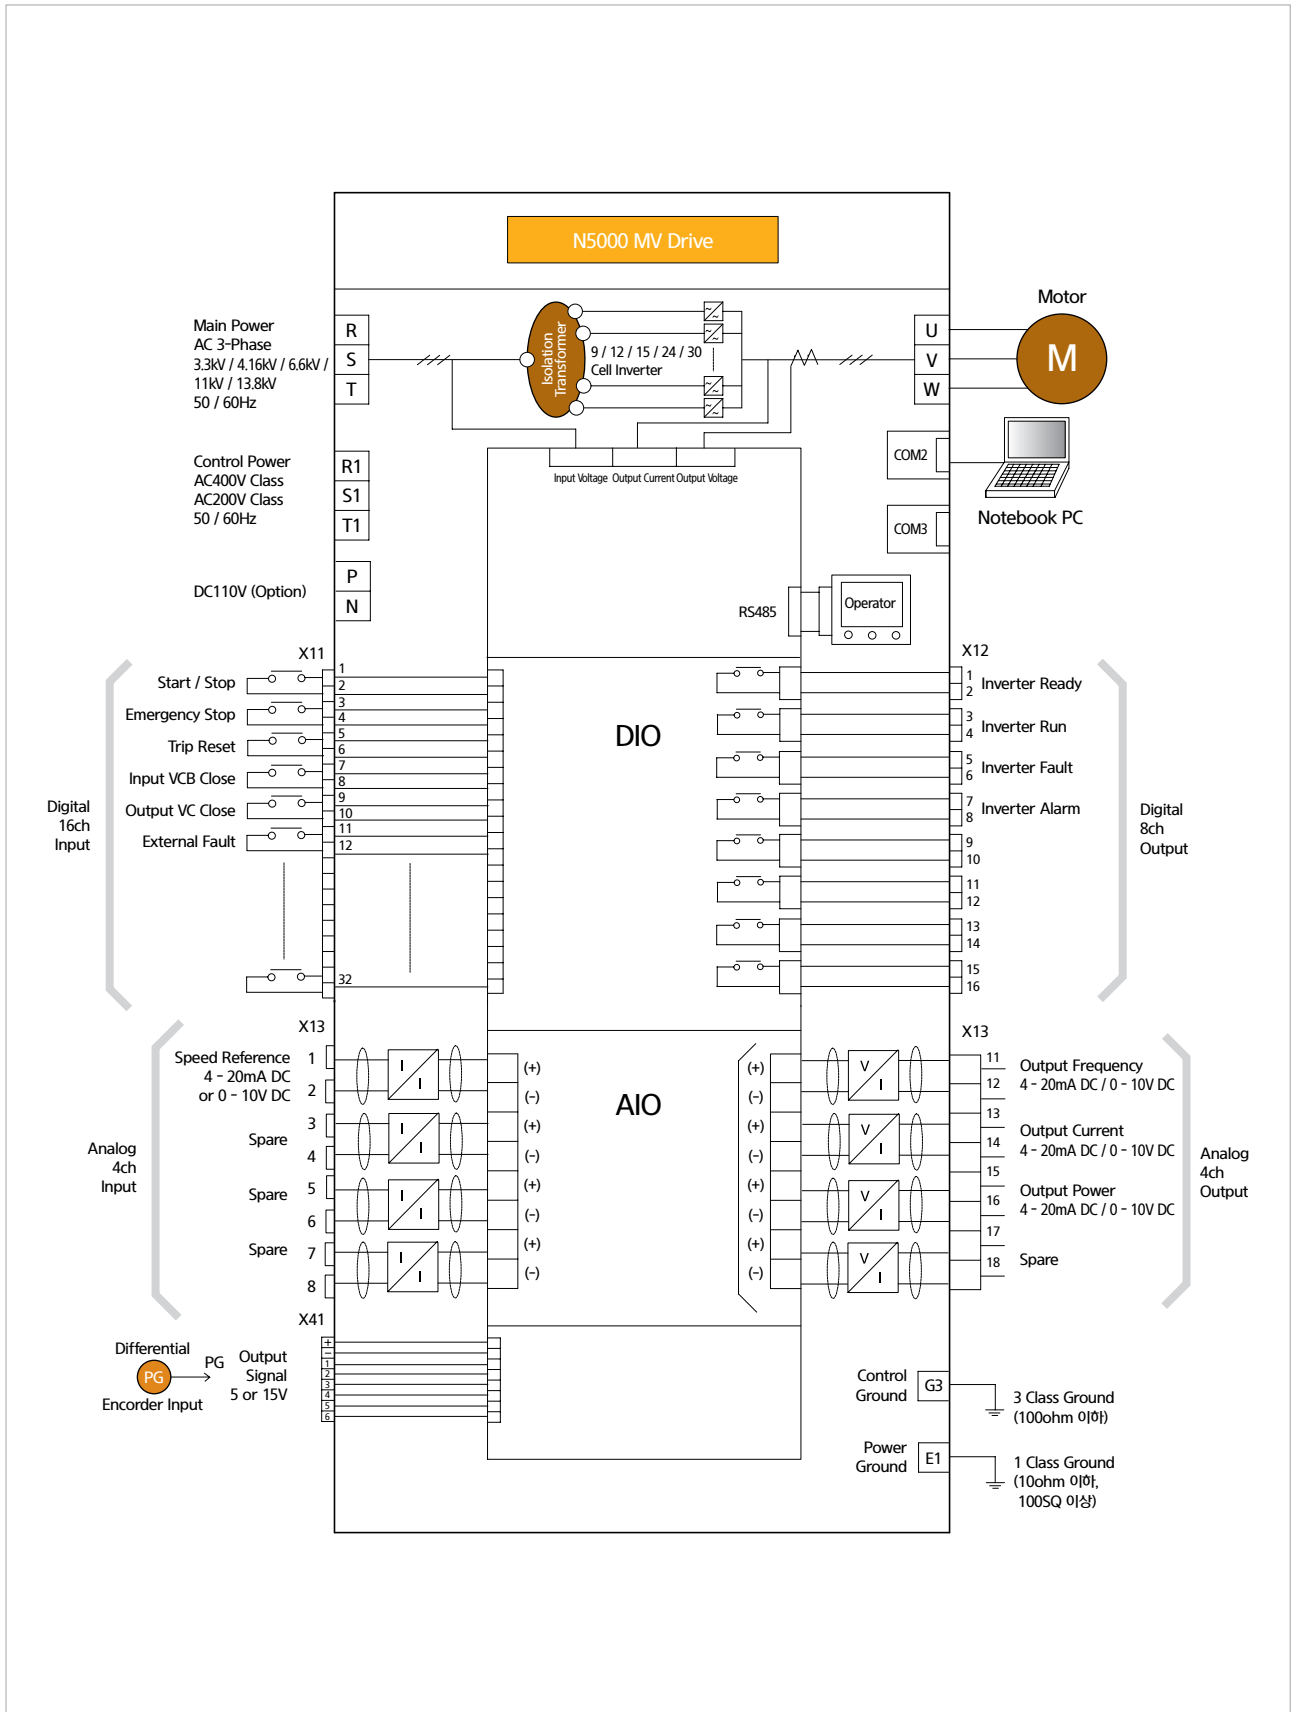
N5000 MV Drive

Main Power
AC 3-Phase
3.3kV / 4.16kV / 6.6kV /
11kV / 13.8kV
50 / 60Hz

R
S
T

Isolation Transformer

9 / 12 / 15 / 24 / 30
Cell Inverter

U
V
W

Motor

M

Control Power
AC400V Class
AC200V Class
50 / 60Hz

R1
S1
T1

Input Voltage Output Current Output Voltage

COM2

COM3

Notebook PC

DC110V (Option)

P
N

RS485

Operator

X11

Start / Stop
Emergency Stop
Trip Reset
Input VCB Close
Output VC Close
External Fault

Digital
16ch
Input

1
2
3
4
5
6
7
8
9
10
11
12
32

DIO

X12

1
2
Inverter Ready
3
4
Inverter Run
5
6
Inverter Fault
7
8
Inverter Alarm
9
10
11
12
13
14
15
16

Digital
8ch
Output

X13

Speed Reference
4 - 20mA DC
or 0 - 10V DC

Spare
Spare
Spare

1
2
3
4
5
6
7
8

Analog
4ch
Input

I
I

(+)
(-)
(+)
(-)
(+)
(-)
(+)
(-)

AIO

(+)
(-)
(+)
(-)
(+)
(-)
(+)
(-)

V
I

X13

11
12
Output Frequency
4 - 20mA DC / 0 - 10V DC
13
14
Output Current
4 - 20mA DC / 0 - 10V DC
15
16
Output Power
4 - 20mA DC / 0 - 10V DC
17
18
Spare

Analog
4ch
Output

X41

Differential
PG
PG
Encorder Input

Output
Signal
5 or 15V

+
-
1
2
3
4
5
6

Control
Ground

G3

3 Class Ground
(100ohm 이하)

Power
Ground

E1

1 Class Ground
(10ohm 이하,
100SQ 이상)